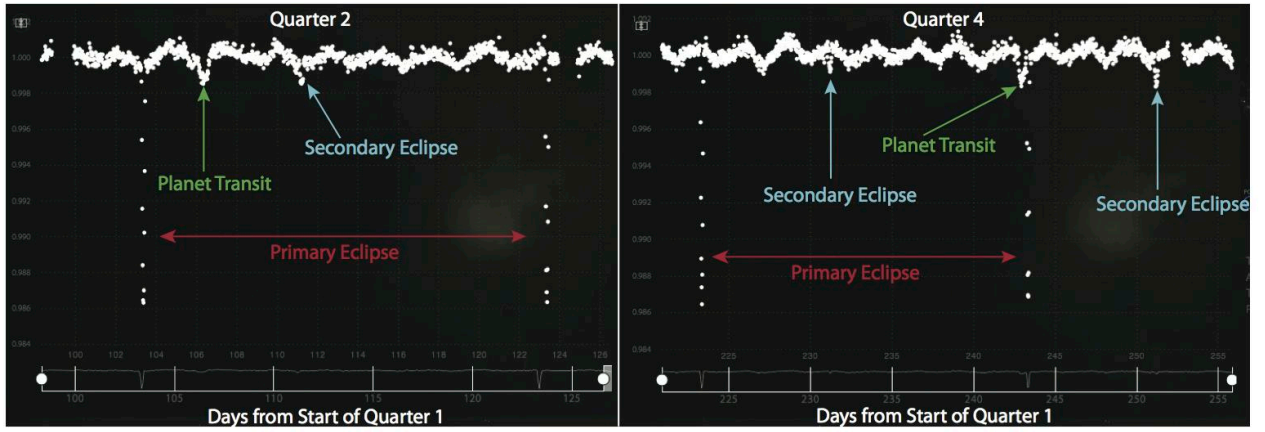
Quarter 2

1.000
0.998
0.996
0.994
0.992
0.990
0.988
0.986
0.984

Planet Transit
Secondary Eclipse
Primary Eclipse

100 102 104 106 108 110 112 114 116 118 120 122 124 126

100 105 110 115 120 125

Days from Start of Quarter 1

Quarter 4

1.000
0.998
0.996
0.994
0.992
0.990
0.988
0.986
0.984

Secondary Eclipse
Planet Transit
Secondary Eclipse
Primary Eclipse

225 230 235 240 245 250 255

225 230 235 240 245 250 255

Days from Start of Quarter 1